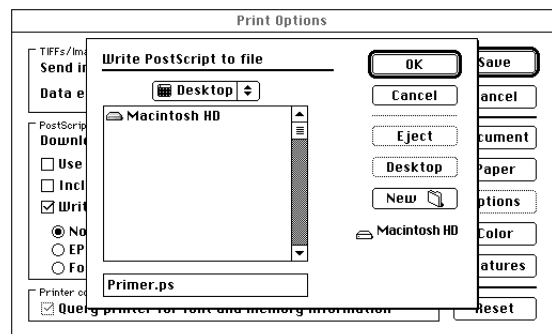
Print Options

TIFFs/Ima
Send i
Data e

PostScrip
Downl
Use
Incl
Writ
No
EP
Fo

Printer co
Query printer for font and memory information

Write PostScript to file

Desktop

Macintosh HD

Primer.ps

OK
Cancel
Eject
Desktop
New

Macintosh HD

Save
ancel
cument
Paper
ptions
Color
atures
Reset